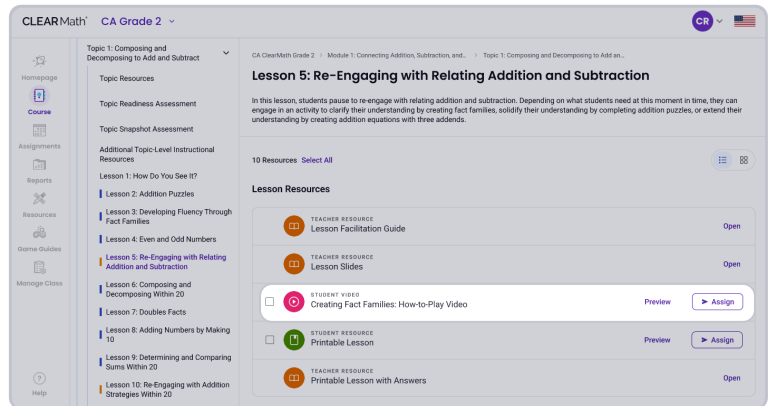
CLEARMath CA Grade 2

CR

Homepage
Course
Assignments
Reports
Resources
Game Guides
Manage Class
Help

Topic 1: Composing and Decomposing to Add and Subtract

Topic Resources

Topic Readiness Assessment

Topic Snapshot Assessment

Additional Topic-Level Instructional Resources

Lesson 1: How Do You See It?

Lesson 2: Addition Puzzles

Lesson 3: Developing Fluency Through Fact Families

Lesson 4: Even and Odd Numbers

Lesson 5: Re-Engaging with Relating Addition and Subtraction

Lesson 6: Composing and Decomposing Within 20

Lesson 7: Doubles Facts

Lesson 8: Adding Numbers by Making 10

Lesson 9: Determining and Comparing Sums Within 20

Lesson 10: Re-Engaging with Addition Strategies Within 20

CA ClearMath Grade 2 > Module 1: Connecting Addition, Subtraction, and... > Topic 1: Composing and Decomposing to Add an...

Lesson 5: Re-Engaging with Relating Addition and Subtraction

In this lesson, students pause to re-engage with relating addition and subtraction. Depending on what students need at this moment in time, they can engage in an activity to clarify their understanding by creating fact families, solidify their understanding by completing addition puzzles, or extend their understanding by creating addition equations with three addends.

10 Resources Select All

Lesson Resources

TEACHER RESOURCE
Lesson Facilitation Guide
Open

TEACHER RESOURCE
Lesson Slides
Open

STUDENT VIDEO
Creating Fact Families: How-to-Play Video
Preview Assign

STUDENT RESOURCE
Printable Lesson
Preview Assign

TEACHER RESOURCE
Printable Lesson with Answers
Open